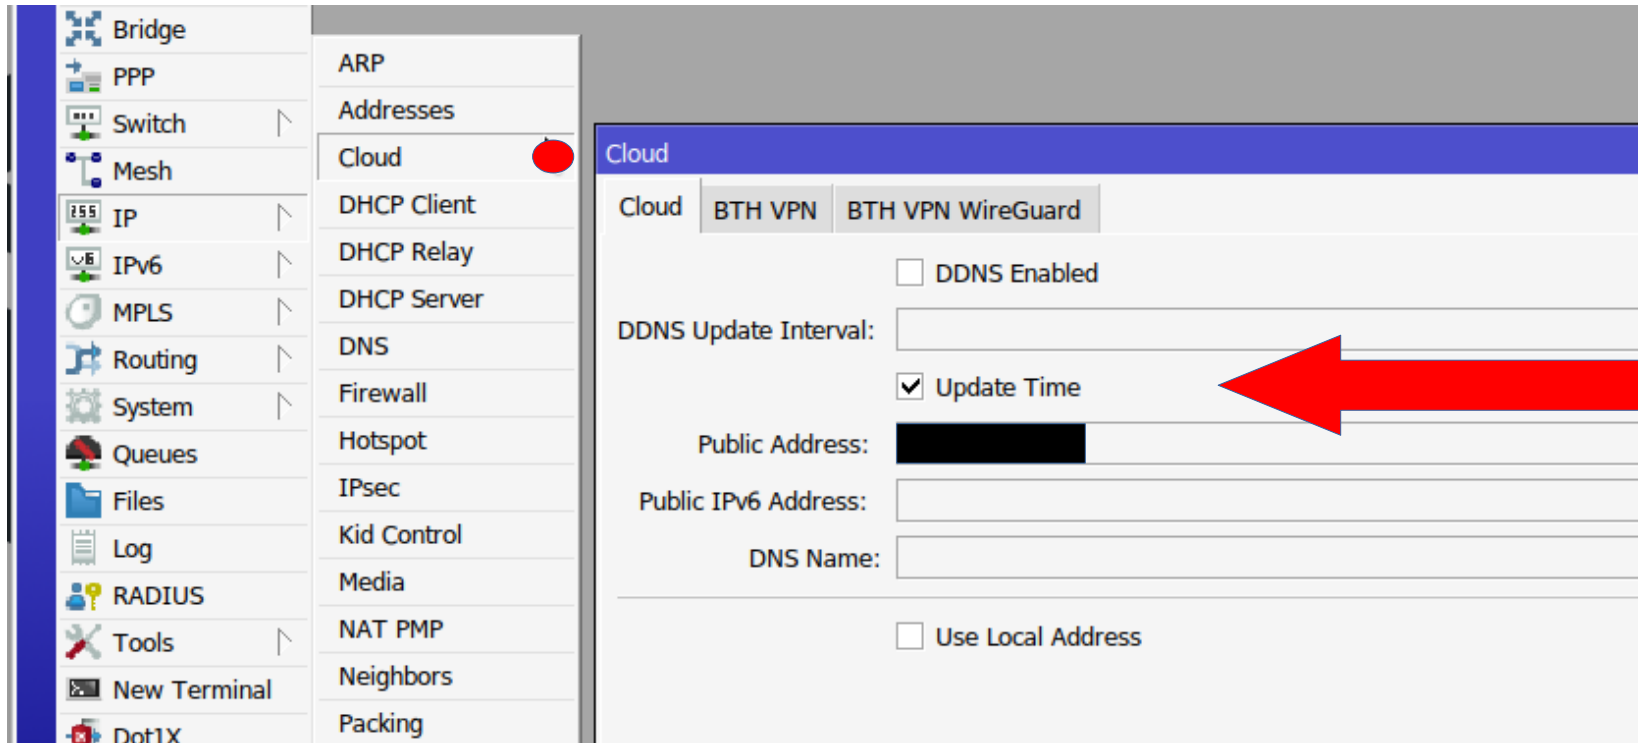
Bridge
PPP
Switch
Mesh
IP
IPv6
MPLS
Routing
System
Queues
Files
Log
RADIUS
Tools
New Terminal
Dot1X

ARP
Addresses
Cloud
DHCP Client
DHCP Relay
DHCP Server
DNS
Firewall
Hotspot
IPsec
Kid Control
Media
NAT PMP
Neighbors
Packing

Cloud
Cloud
BTH VPN
BTH VPN WireGuard

DDNS Enabled
DDNS Update Interval:
Update Time
Public Address:
Public IPv6 Address:
DNS Name:
Use Local Address